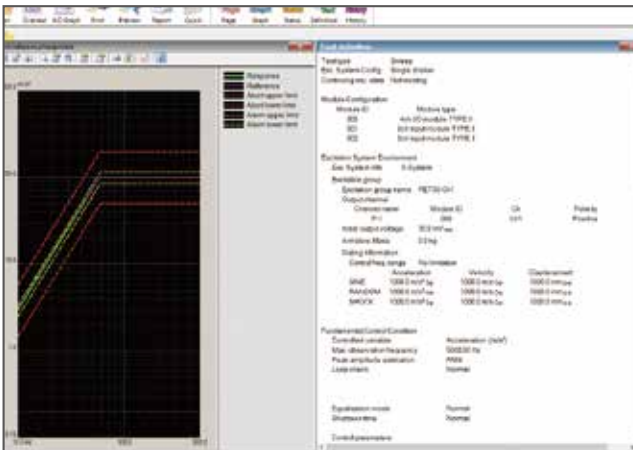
Channel AD Graph Print Maintain Report Quick Page Graph Status Definition History

Response
Reference
Abort upper limit
Abort lower limit
Alarm upper limit
Alarm lower limit

Test definition

Testtype Sweep
Exc. System Config. Single shaker
Continuing exc. state Not existing

Module Configuration
Module ID Module type
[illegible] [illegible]
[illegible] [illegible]
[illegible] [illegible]

Excitation System Environment
Exc. System info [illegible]
Excitation group
Excitation group name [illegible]
Output channel
Channel name Module ID Ch Polarity
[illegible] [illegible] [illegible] Positive
Initial output voltage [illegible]
Armature Mass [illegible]
Rating information
Control freq. range No limitation
Acceleration Velocity Displacement
SINE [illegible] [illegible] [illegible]
RANDOM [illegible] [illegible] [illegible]
SHOCK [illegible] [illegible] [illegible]

Fundamental Control Condition
Controlled variable Acceleration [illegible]
Max. observation frequency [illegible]
Peak amplitude estimation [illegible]
Loop check Normal

Equalization mode Normal
Shutdown time Normal

Control parameters